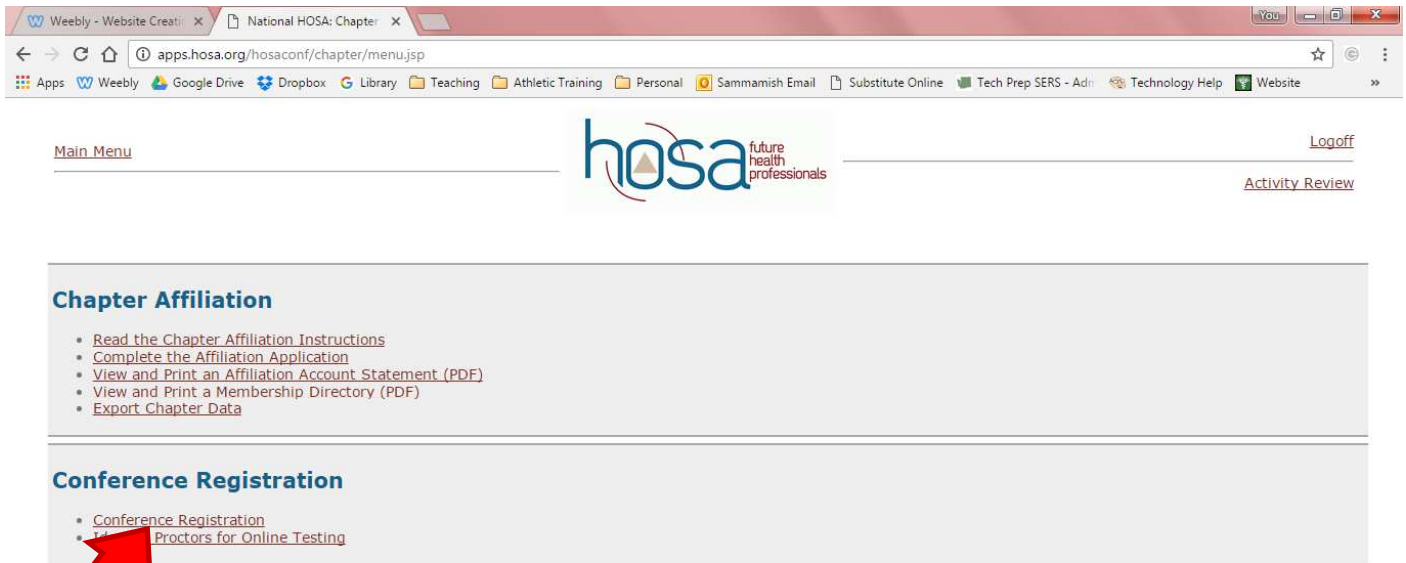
Weebly - Website Creati ×
National HOSA: Chapter ×
You
apps.hosa.org/hosaconf/chapter/menu.jsp
Apps Weebly Google Drive Dropbox Library Teaching Athletic Training Personal Sammamish Email Substitute Online Tech Prep SERS - Adr Technology Help Website »

Main Menu

hosa future health professionals

Logoff

Activity Review

Chapter Affiliation

- Read the Chapter Affiliation Instructions
- Complete the Affiliation Application
- View and Print an Affiliation Account Statement (PDF)
- View and Print a Membership Directory (PDF)
- Export Chapter Data

Conference Registration

- Conference Registration
- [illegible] Proctors for Online Testing